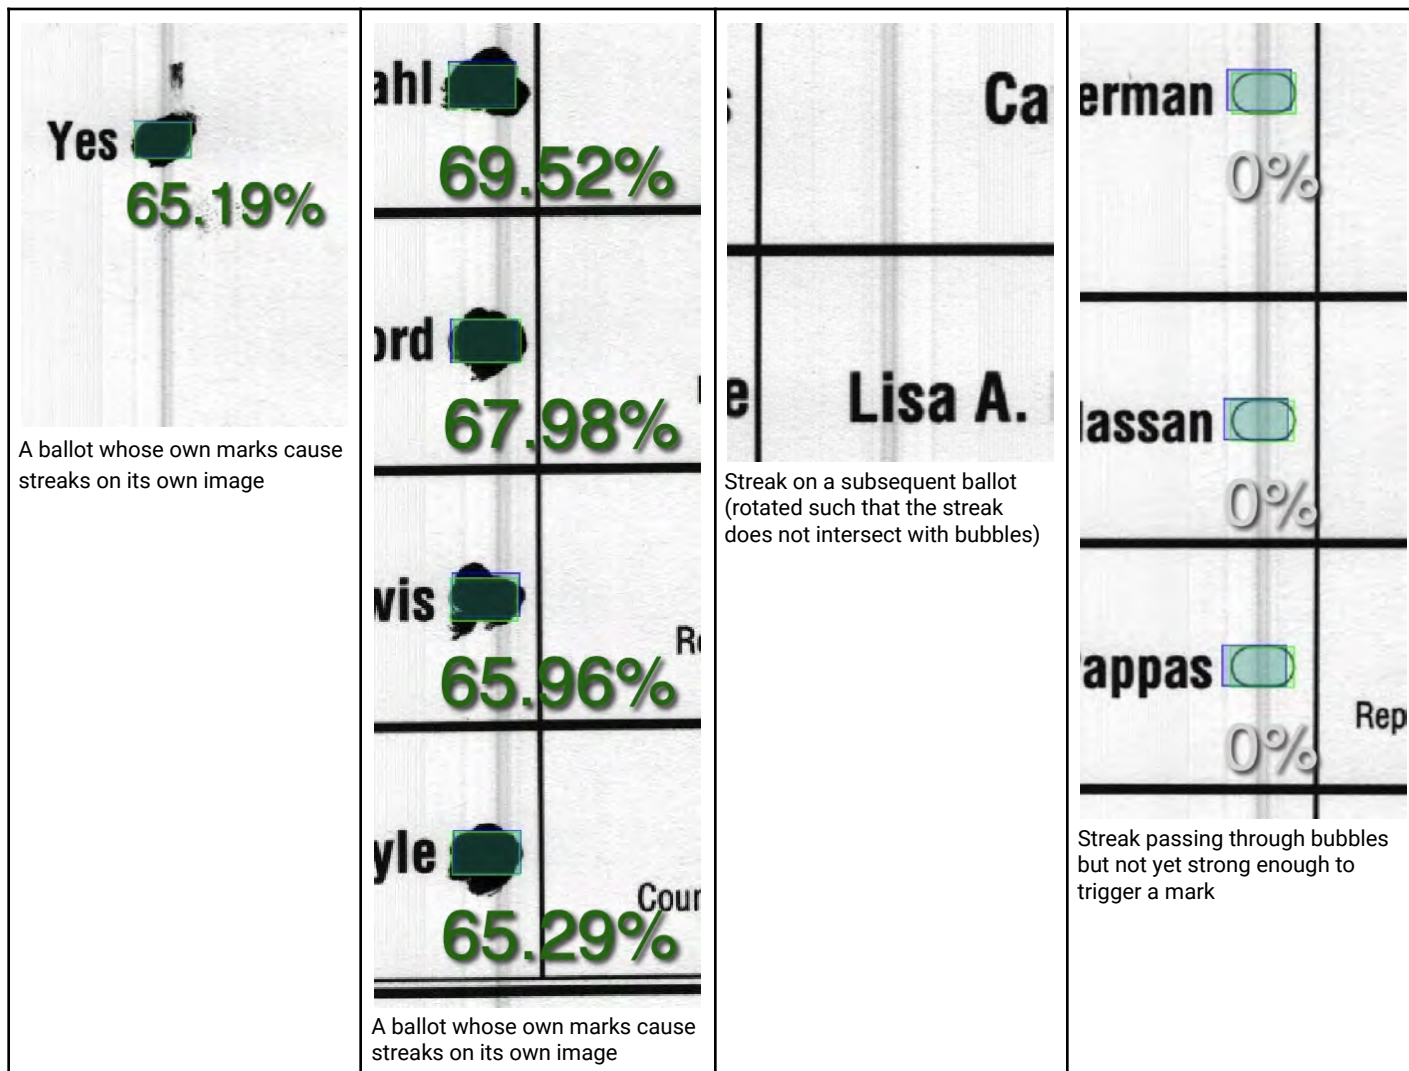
| Yes 65.19% A ballot whose own marks cause streaks on its own image | ahl 69.52% ord 67.98% vis 65.96% R yle Cour 65.29% A ballot whose own marks cause streaks on its own image | Ca e Lisa A. Streak on a subsequent ballot (rotated such that the streak does not intersect with bubbles) | erman 0% lassan 0% appas Rep 0% Streak passing through bubbles but not yet strong enough to trigger a mark |
|---|---|---|---|